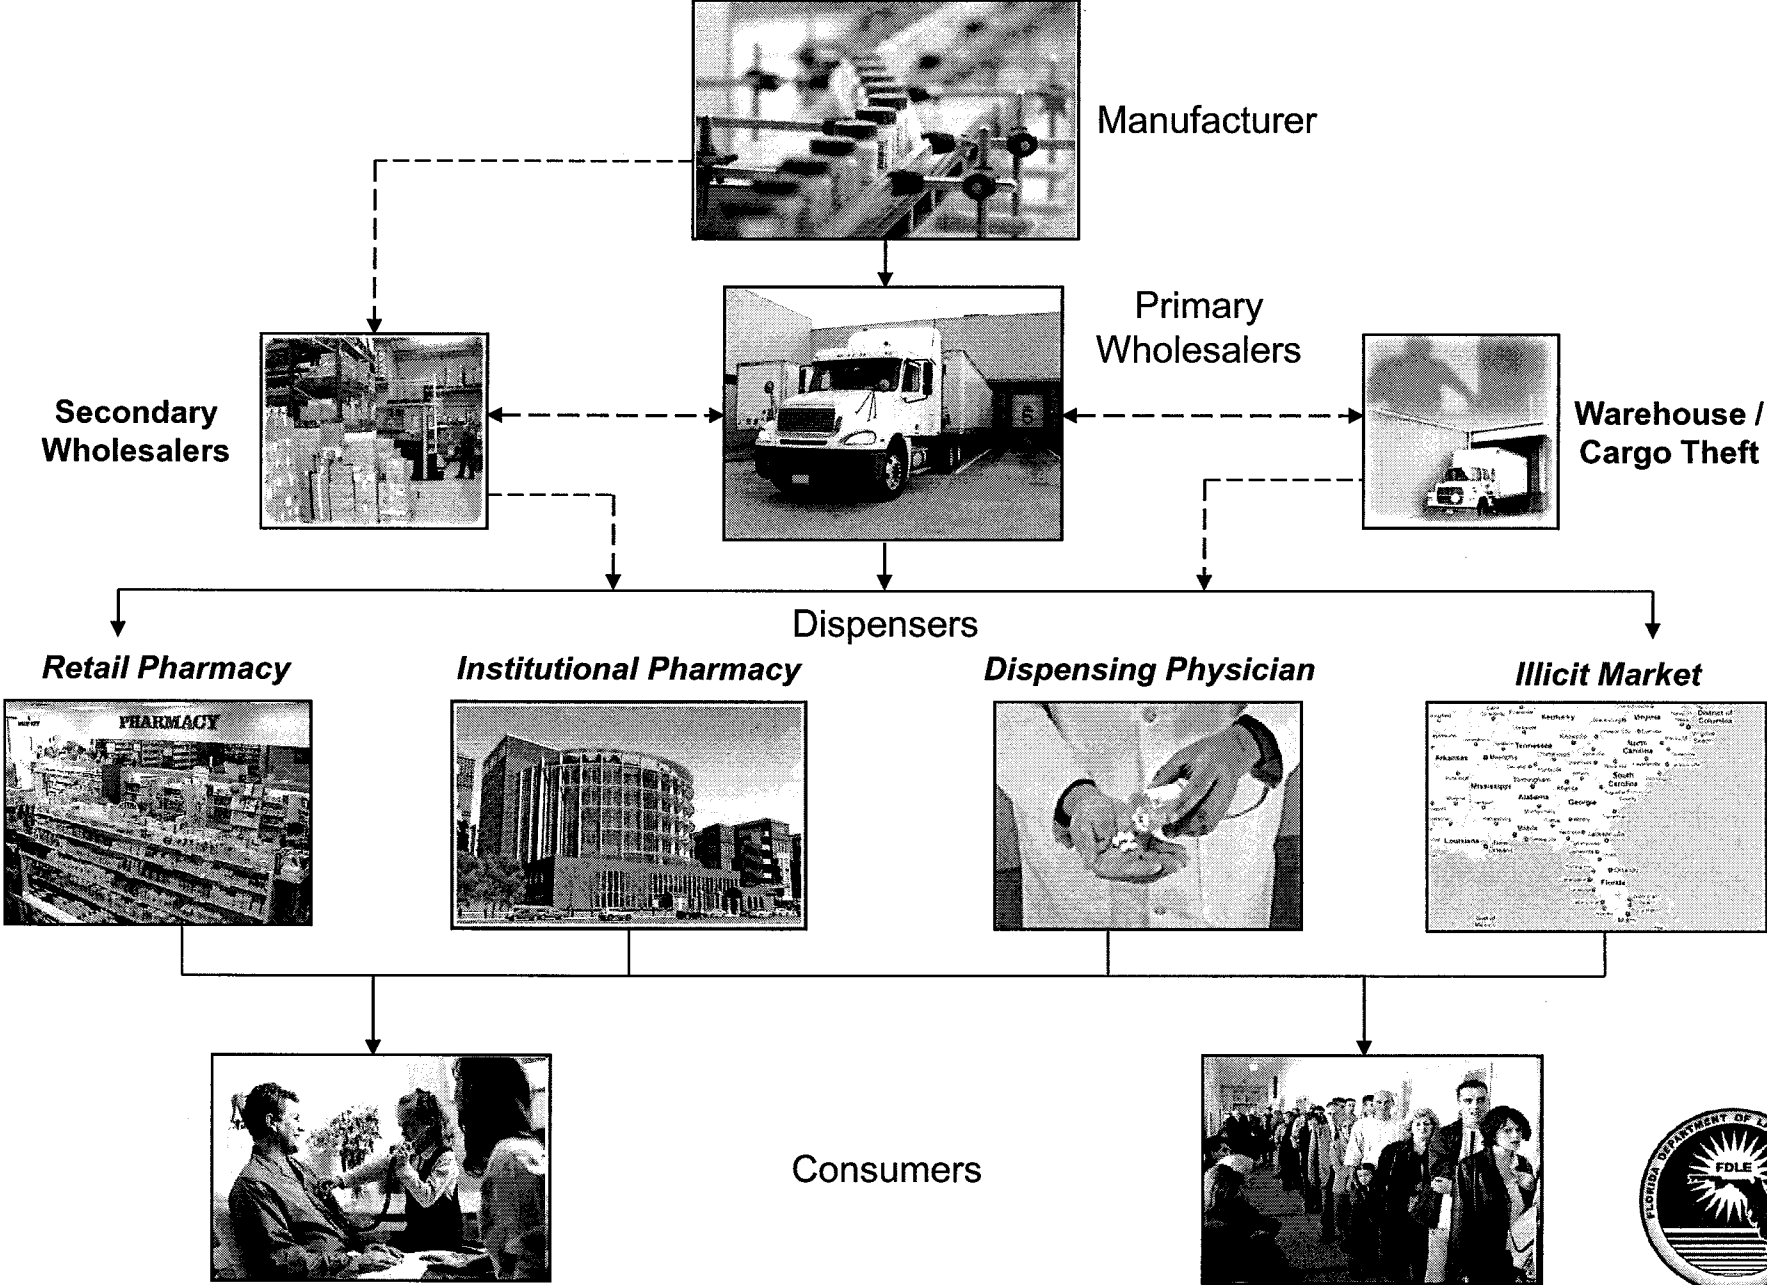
Manufacturer

Primary Wholesalers

Secondary Wholesalers

Warehouse / Cargo Theft

Dispensers

Retail Pharmacy

PHARMACY

Institutional Pharmacy

Dispensing Physician

Illicit Market

Kentucky Virginia District of Columbia Tennessee North Carolina Arkansas Memphis South Carolina Mississippi Alabama Georgia Louisiana Florida

Consumers

FLORIDA DEPARTMENT OF L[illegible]

FDLE